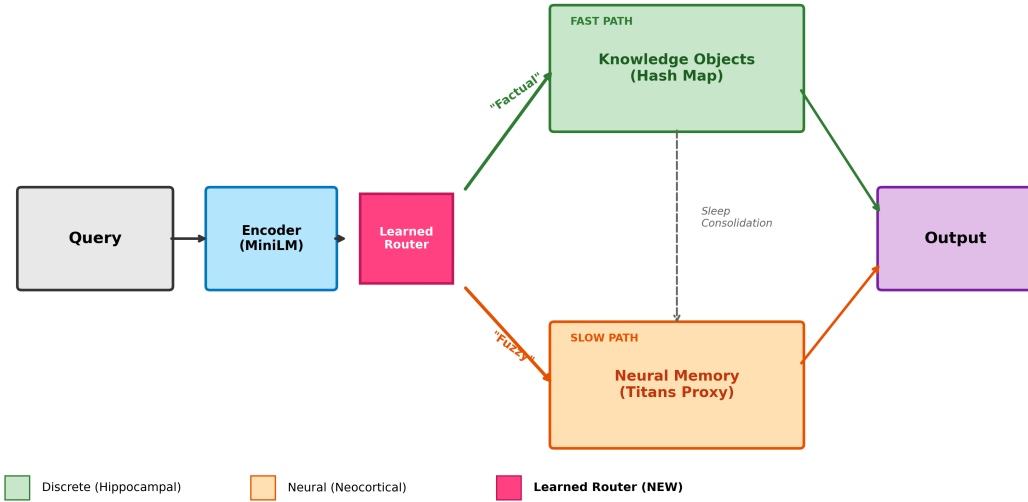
FAST PATH

Knowledge Objects
(Hash Map)

"Factual"

Query

Encoder
(MiniLM)

Learned
Router

Sleep
Consolidation

Output

"Fuzzy"

SLOW PATH

Neural Memory
(Titans Proxy)

Discrete (Hippocampal)

Neural (Neocortical)

Learned Router (NEW)